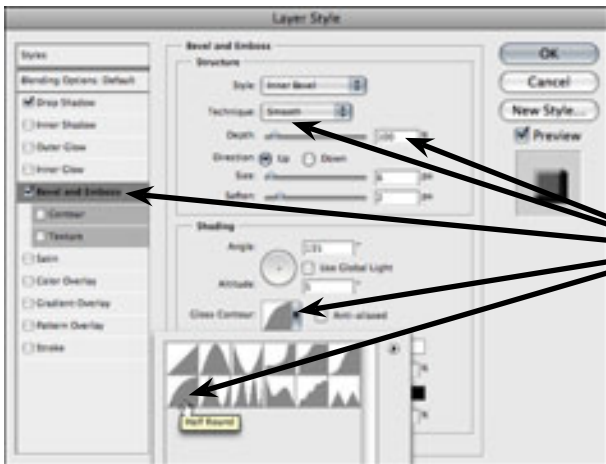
Layer Style

Styles
Blending Options: Default
Drop Shadow
Inner Shadow
Outer Glow
Inner Glow
Bevel and Emboss
Contour
Texture
Satin
Color Overlay
Gradient Overlay
Pattern Overlay
Stroke

Bevel and Emboss
Structure
Style: Inner Bevel
Technique: Smooth
Depth: 100 %
Direction: Up Down
Size: px
Soften: px

Shading
Angle: °
Use Global Light
Altitude: °
Gloss Contour: Anti-aliased

Half Round

OK
Cancel
New Style...
Preview